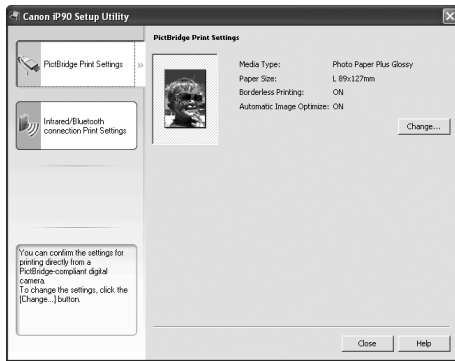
Canon iP90 Setup Utility

PictBridge Print Settings

Infrared/Bluetooth connection Print Settings

You can confirm the settings for printing directly from a PictBridge-compliant digital camera.
To change the settings, click the [Change...] button.

PictBridge Print Settings

| Media Type: | Photo Paper Plus Glossy |
|---|---|
| Paper Size: | L 89x127mm |
| Borderless Printing: | ON |
| Automatic Image Optimize: | ON |

Change...

Close
Help